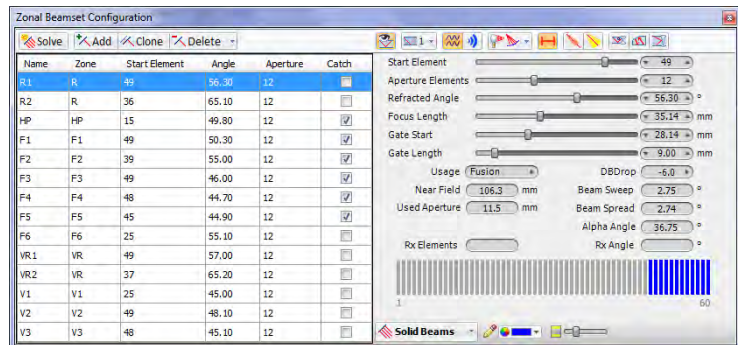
Zonal Beamset Configuration

Solve | Add | Clone | Delete

| Name | Zone | Start Element | Angle | Aperture | Catch |
|---|---|---|---|---|---|
| R1 | R | 49 | 56.30 | 12 | |
| R2 | R | 36 | 65.10 | 12 | |
| HP | HP | 15 | 49.80 | 12 | ✓ |
| F1 | F1 | 49 | 50.30 | 12 | ✓ |
| F2 | F2 | 39 | 55.00 | 12 | ✓ |
| F3 | F3 | 49 | 46.00 | 12 | ✓ |
| F4 | F4 | 48 | 44.70 | 12 | ✓ |
| F5 | F5 | 45 | 44.90 | 12 | ✓ |
| F6 | F6 | 25 | 55.10 | 12 | |
| VR1 | VR | 49 | 57.00 | 12 | |
| VR2 | VR | 37 | 65.20 | 12 | |
| V1 | V1 | 25 | 45.00 | 12 | |
| V2 | V2 | 49 | 48.10 | 12 | |
| V3 | V3 | 48 | 45.10 | 12 | |

1

Start Element 49
Aperture Elements 12
Refracted Angle 56.30 °
Focus Length 35.14 mm
Gate Start 28.14 mm
Gate Length 9.00 mm
Usage Fusion
DBDrop -6.0
Near Field 106.3 mm
Beam Sweep 2.75 °
Used Aperture 11.5 mm
Beam Spread 2.74 °
Alpha Angle 36.75 °
Rx Elements
Rx Angle °
1
60
Solid Beams